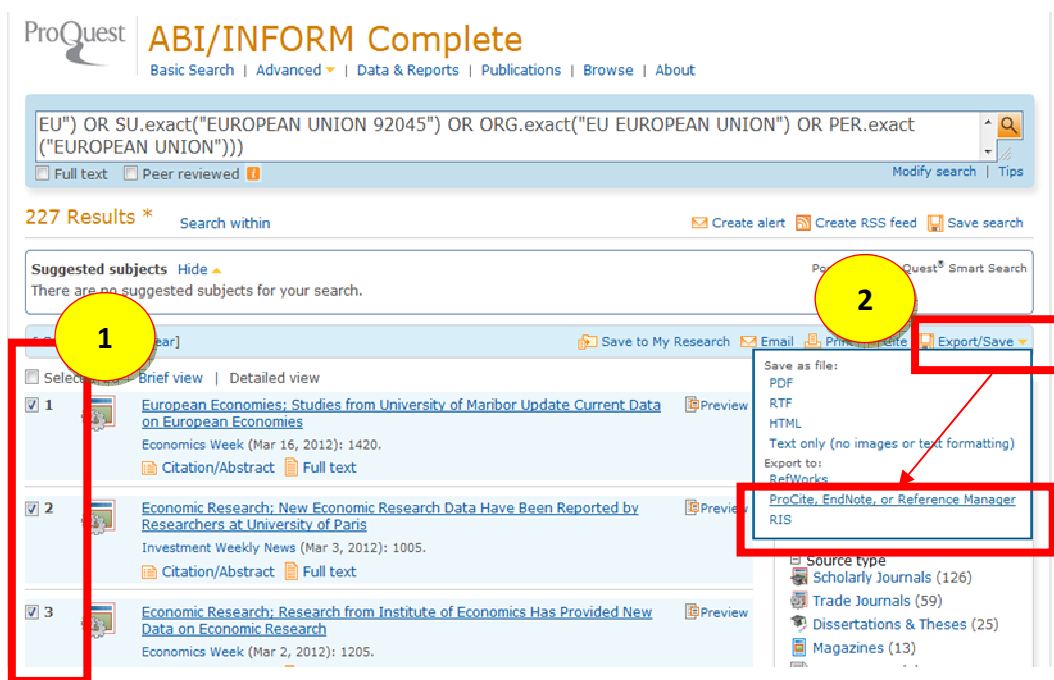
ProQuest ABI/INFORM Complete

Basic Search | Advanced | Data & Reports | Publications | Browse | About

EU") OR SU.exact("EUROPEAN UNION 92045") OR ORG.exact("EU EUROPEAN UNION") OR PER.exact ("EUROPEAN UNION")))

Full text Peer reviewed

Modify search | Tips

227 Results * Search within

Create alert Create RSS feed Save search

Suggested subjects Hide

There are no suggested subjects for your search.

Po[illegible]Quest® Smart Search

1

2

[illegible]ear]

Save to My Research Email Print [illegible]ite Export/Save

Select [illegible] Brief view | Detailed view

Save as file:
PDF
RTF
HTML
Text only (no images or text formatting)
Export to:
RefWorks
ProCite, EndNote, or Reference Manager
RIS

1 European Economies; Studies from University of Maribor Update Current Data on European Economies
Economics Week (Mar 16, 2012): 1420.
Citation/Abstract Full text
Preview

2 Economic Research; New Economic Research Data Have Been Reported by Researchers at University of Paris
Investment Weekly News (Mar 3, 2012): 1005.
Citation/Abstract Full text
Preview

3 Economic Research; Research from Institute of Economics Has Provided New Data on Economic Research
Economics Week (Mar 2, 2012): 1205.
Preview

Source type
Scholarly Journals (126)
Trade Journals (59)
Dissertations & Theses (25)
Magazines (13)